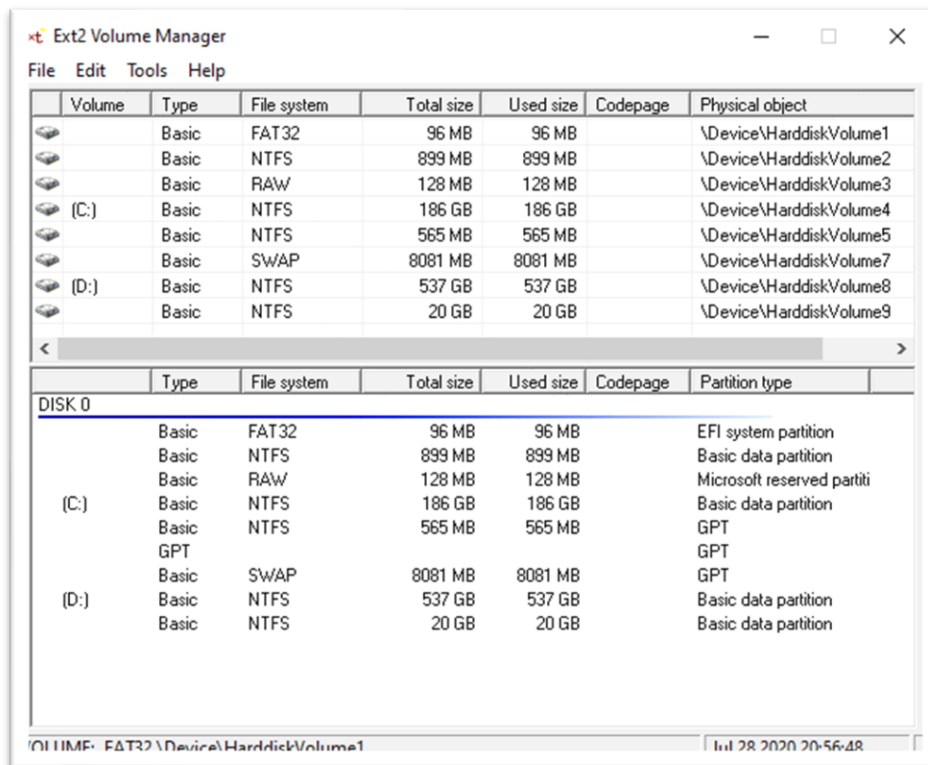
xt Ext2 Volume Manager

File Edit Tools Help

| Volume | Type | File system | Total size | Used size | Codepage | Physical object |
|---|---|---|---|---|---|---|
| | Basic | FAT32 | 96 MB | 96 MB | | \Device\HarddiskVolume1 |
| | Basic | NTFS | 899 MB | 899 MB | | \Device\HarddiskVolume2 |
| | Basic | RAW | 128 MB | 128 MB | | \Device\HarddiskVolume3 |
| (C:) | Basic | NTFS | 186 GB | 186 GB | | \Device\HarddiskVolume4 |
| | Basic | NTFS | 565 MB | 565 MB | | \Device\HarddiskVolume5 |
| | Basic | SWAP | 8081 MB | 8081 MB | | \Device\HarddiskVolume7 |
| (D:) | Basic | NTFS | 537 GB | 537 GB | | \Device\HarddiskVolume8 |
| | Basic | NTFS | 20 GB | 20 GB | | \Device\HarddiskVolume9 |

| | Type | File system | Total size | Used size | Codepage | Partition type |
|---|---|---|---|---|---|---|
| DISK 0 | | | | | | |
| | Basic | FAT32 | 96 MB | 96 MB | | EFI system partition |
| | Basic | NTFS | 899 MB | 899 MB | | Basic data partition |
| | Basic | RAW | 128 MB | 128 MB | | Microsoft reserved partiti |
| (C:) | Basic | NTFS | 186 GB | 186 GB | | Basic data partition |
| | Basic | NTFS | 565 MB | 565 MB | | GPT |
| | GPT | | | | | GPT |
| | Basic | SWAP | 8081 MB | 8081 MB | | GPT |
| (D:) | Basic | NTFS | 537 GB | 537 GB | | Basic data partition |
| | Basic | NTFS | 20 GB | 20 GB | | Basic data partition |

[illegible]OLUME: FAT32 \Device\HarddiskVolume1 Jul 28 2020 20:56:48